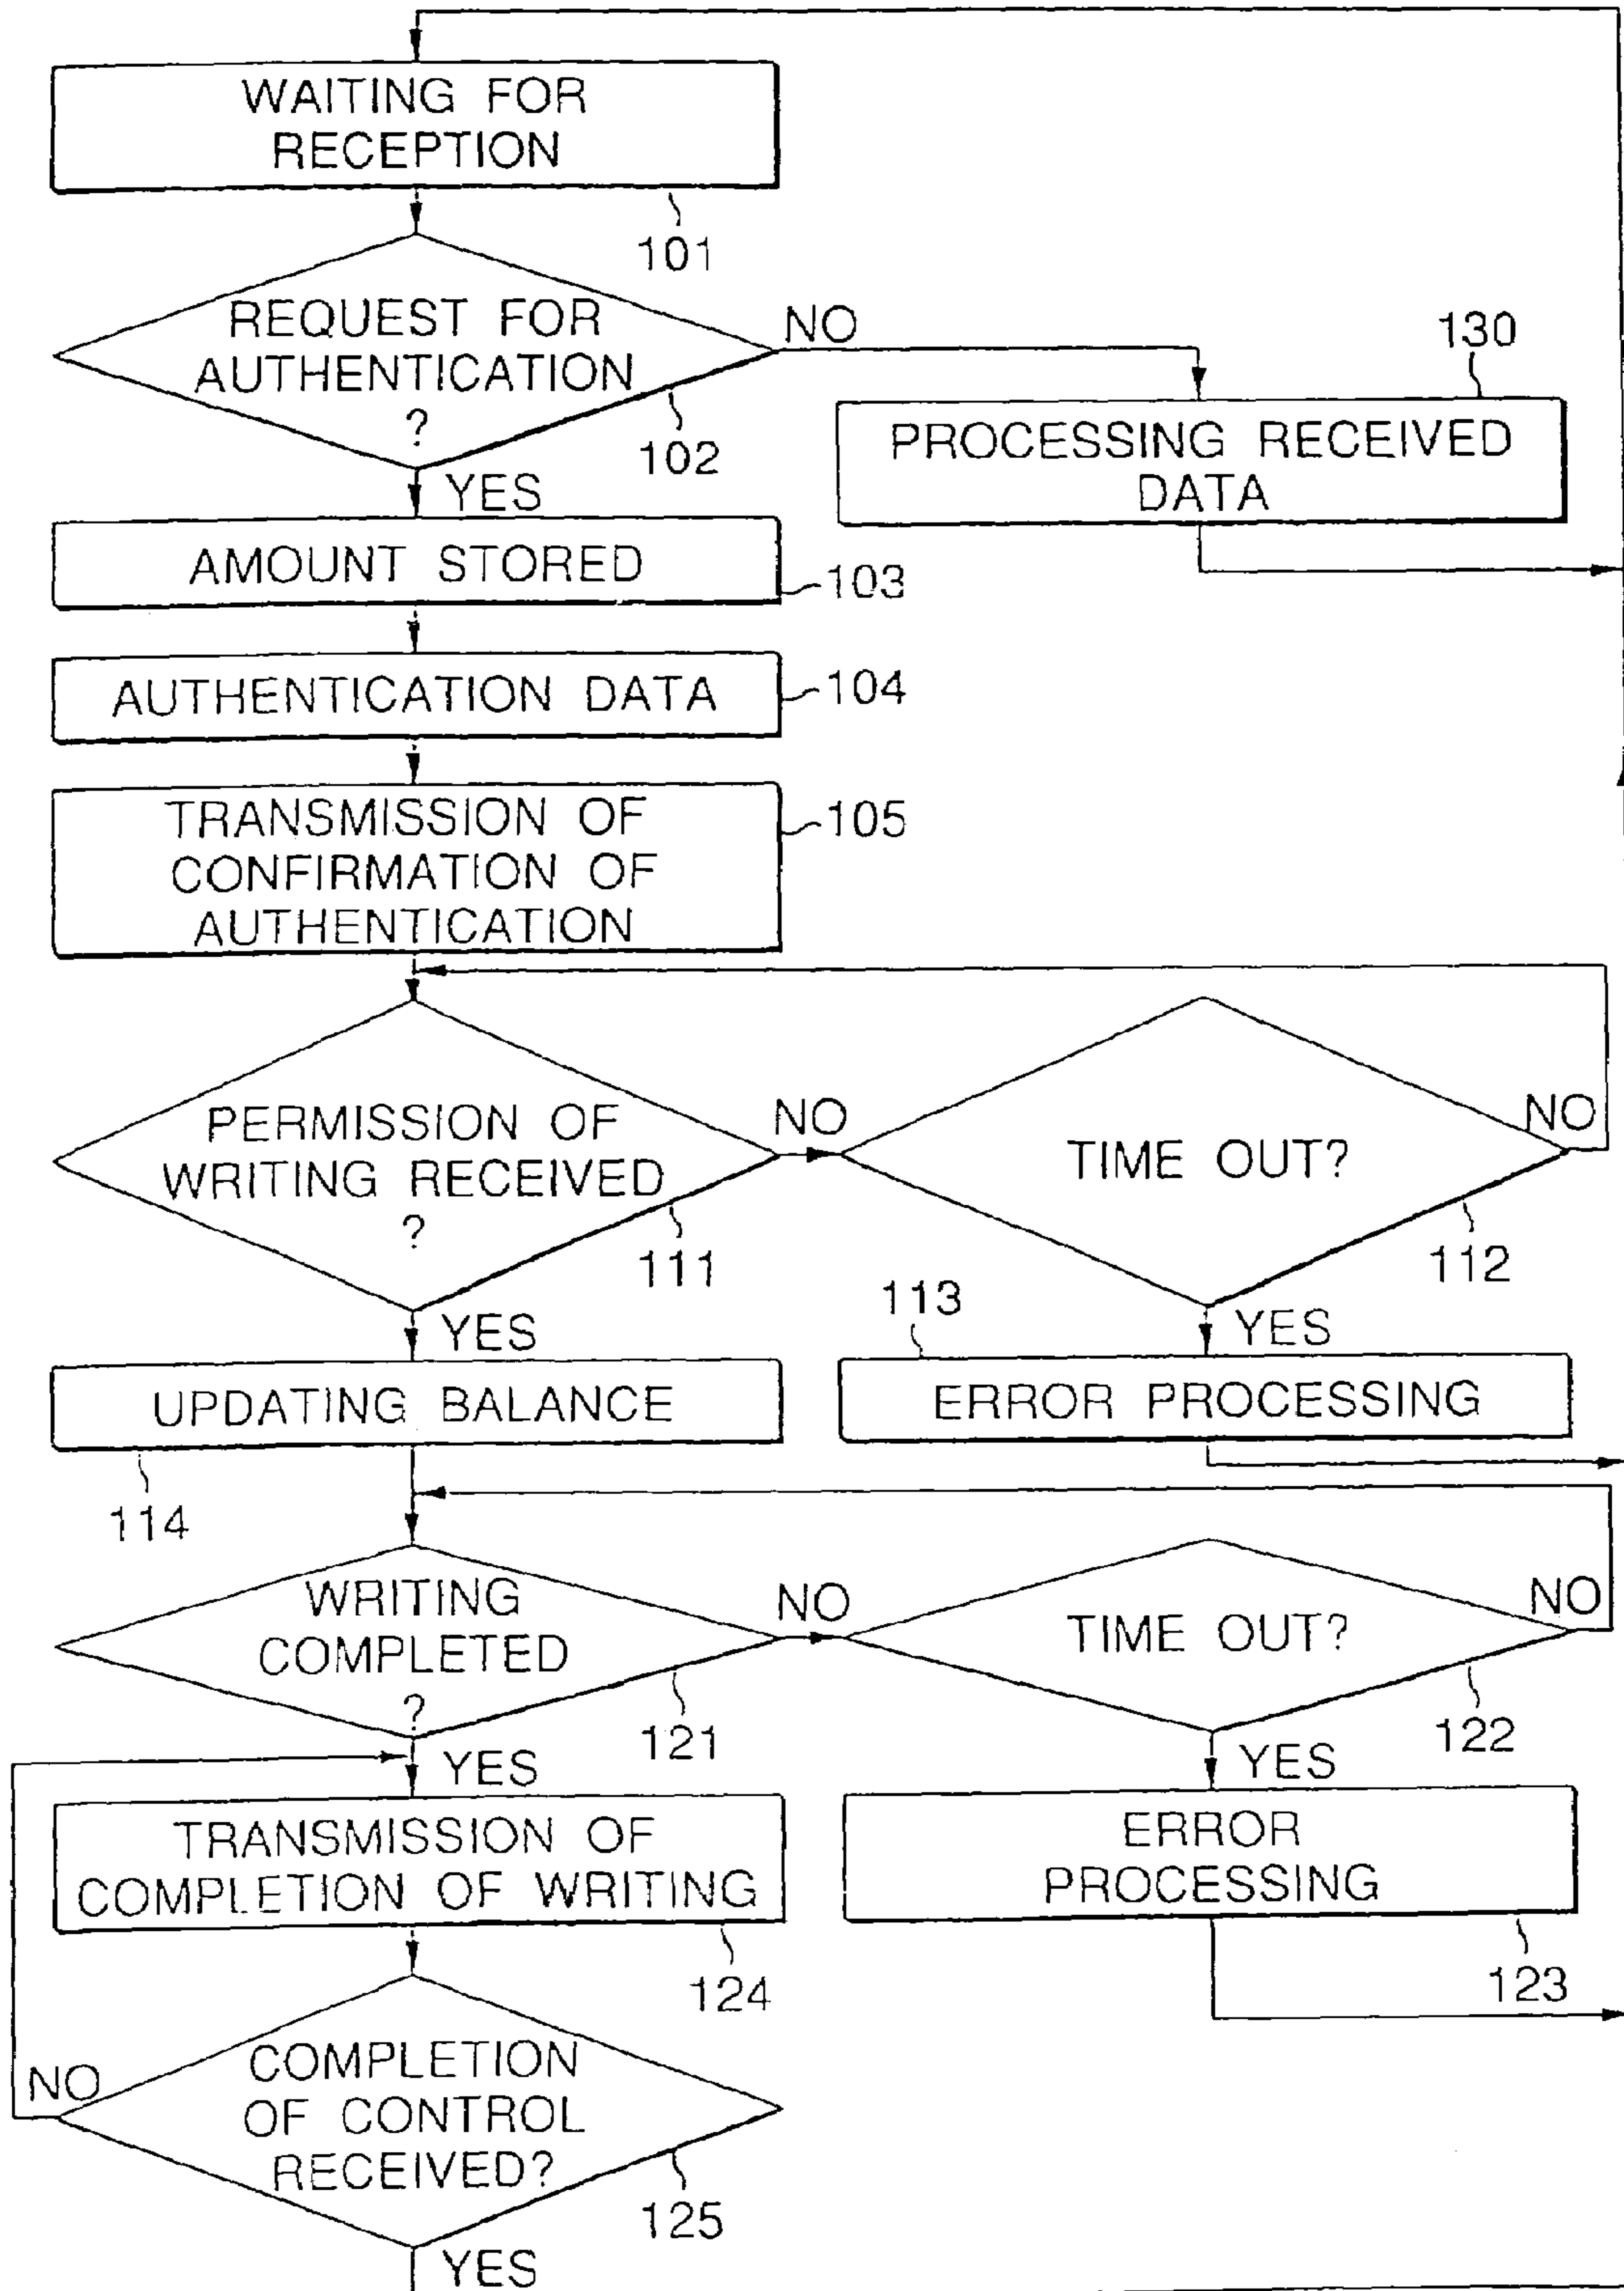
WAITING FOR RECEPTION

101

REQUEST FOR AUTHENTICATION ?

NO

130

102

PROCESSING RECEIVED DATA

YES

AMOUNT STORED

103

AUTHENTICATION DATA

104

TRANSMISSION OF CONFIRMATION OF AUTHENTICATION

105

PERMISSION OF WRITING RECEIVED ?

NO

TIME OUT?

NO

111

112

113

YES

YES

UPDATING BALANCE

ERROR PROCESSING

114

WRITING COMPLETED ?

NO

TIME OUT?

NO

121

122

YES

YES

TRANSMISSION OF COMPLETION OF WRITING

ERROR PROCESSING

124

123

NO

COMPLETION OF CONTROL RECEIVED?

125

YES